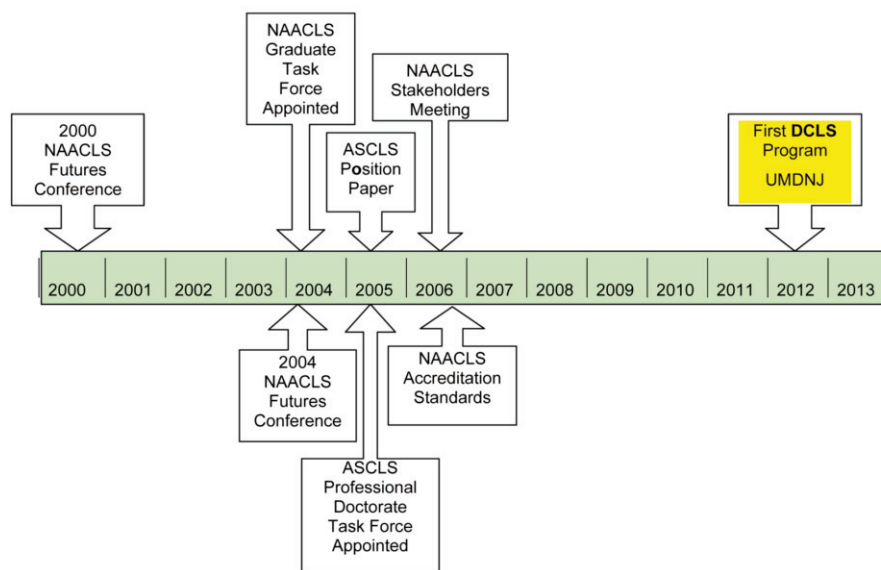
2000 NAACLS Futures Conference

NAACLS Graduate Task Force Appointed

ASCLS Position Paper

NAACLS Stakeholders Meeting

First **DCLS** Program

UMDNJ

| 2000 | 2001 | 2002 | 2003 | 2004 | 2005 | 2006 | 2007 | 2008 | 2009 | 2010 | 2011 | 2012 | 2013 |
|---|---|---|---|---|---|---|---|---|---|---|---|---|---|

2004 NAACLS Futures Conference

NAACLS Accreditation Standards

ASCLS Professional Doctorate Task Force Appointed